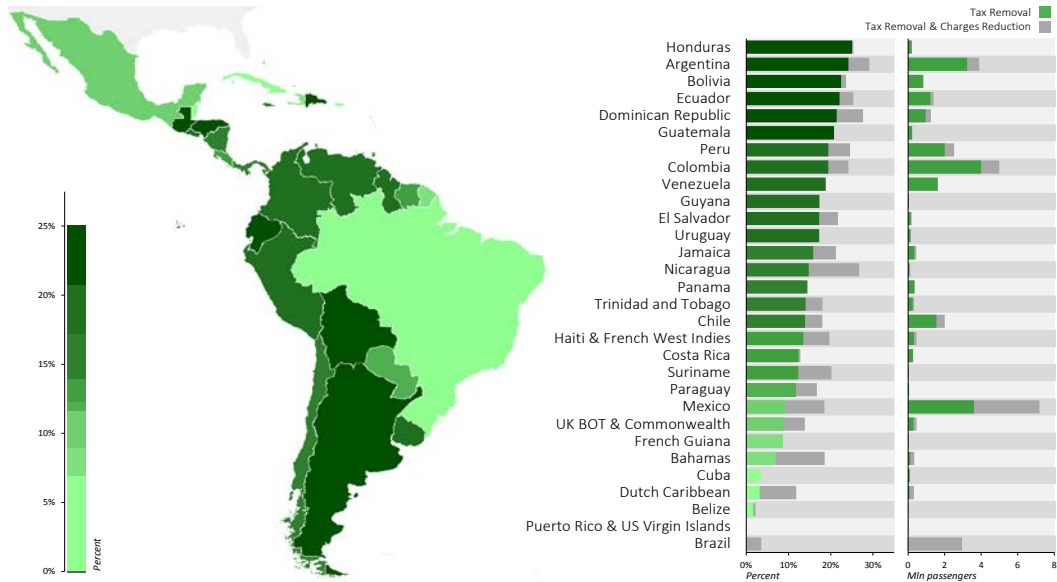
Tax Removal
Tax Removal & Charges Reduction

25%
20%
15%
10%
5%
0%
Percent

Honduras
Argentina
Bolivia
Ecuador
Dominican Republic
Guatemala
Peru
Colombia
Venezuela
Guyana
El Salvador
Uruguay
Jamaica
Nicaragua
Panama
Trinidad and Tobago
Chile
Haiti & French West Indies
Costa Rica
Suriname
Paraguay
Mexico
UK BOT & Commonwealth
French Guiana
Bahamas
Cuba
Dutch Caribbean
Belize
Puerto Rico & US Virgin Islands
Brazil

0% 10% 20% 30%
Percent

0 2 4 6 8
Mln passengers